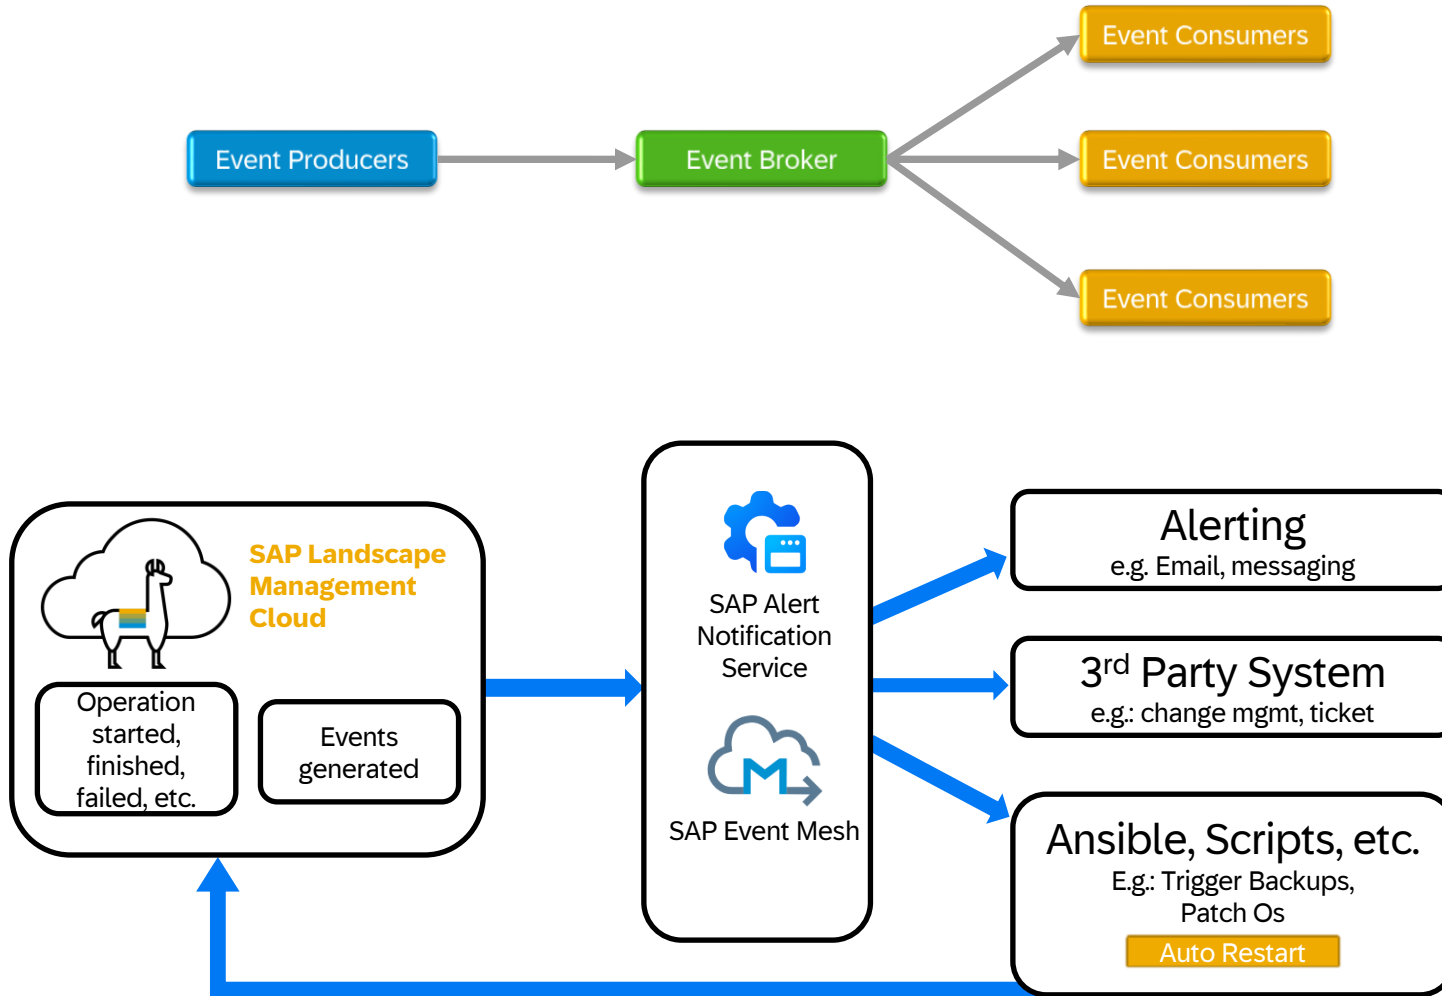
Event Producers

Event Broker

Event Consumers

Event Consumers

Event Consumers

SAP Landscape Management Cloud

Operation started, finished, failed, etc.

Events generated

SAP Alert Notification Service

SAP Event Mesh

Alerting
e.g. Email, messaging

3$^{rd}$ Party System
e.g.: change mgmt, ticket

Ansible, Scripts, etc.
E.g.: Trigger Backups, Patch Os

Auto Restart